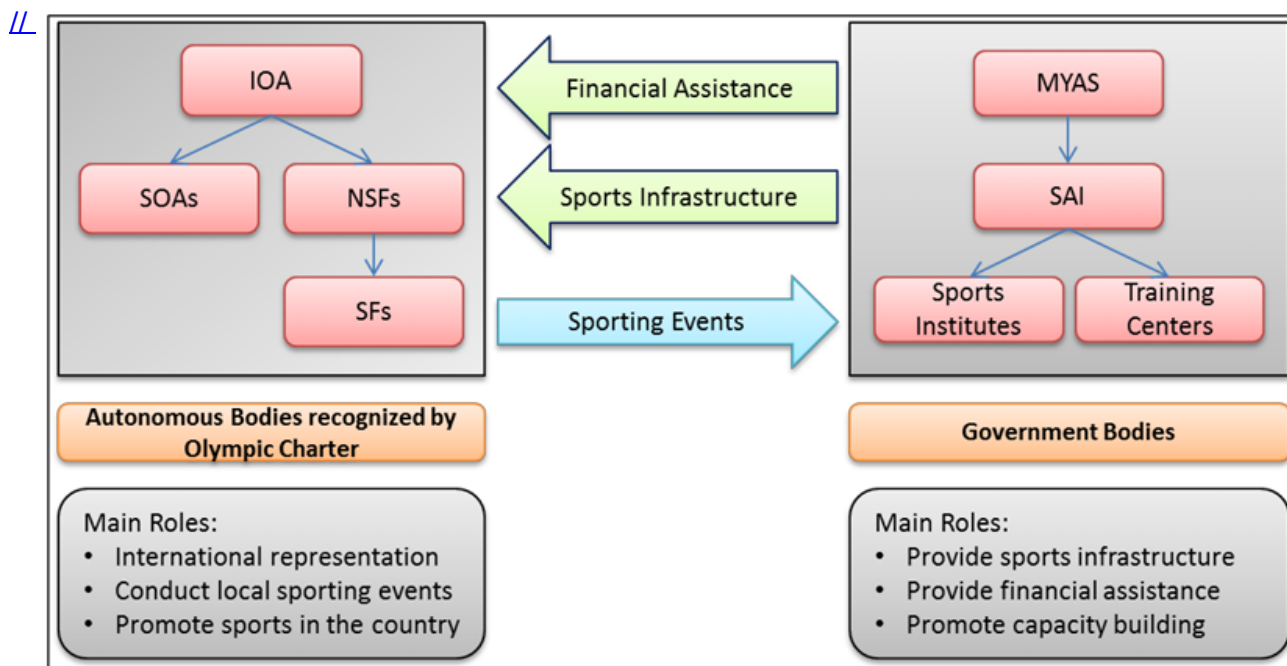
//

IOA

SOAs

NSFs

SFs

Financial Assistance

Sports Infrastructure

Sporting Events

MYAS

SAI

Sports Institutes

Training Centers

Autonomous Bodies recognized by Olympic Charter

Government Bodies

Main Roles:
• International representation
• Conduct local sporting events
• Promote sports in the country

Main Roles:
• Provide sports infrastructure
• Provide financial assistance
• Promote capacity building